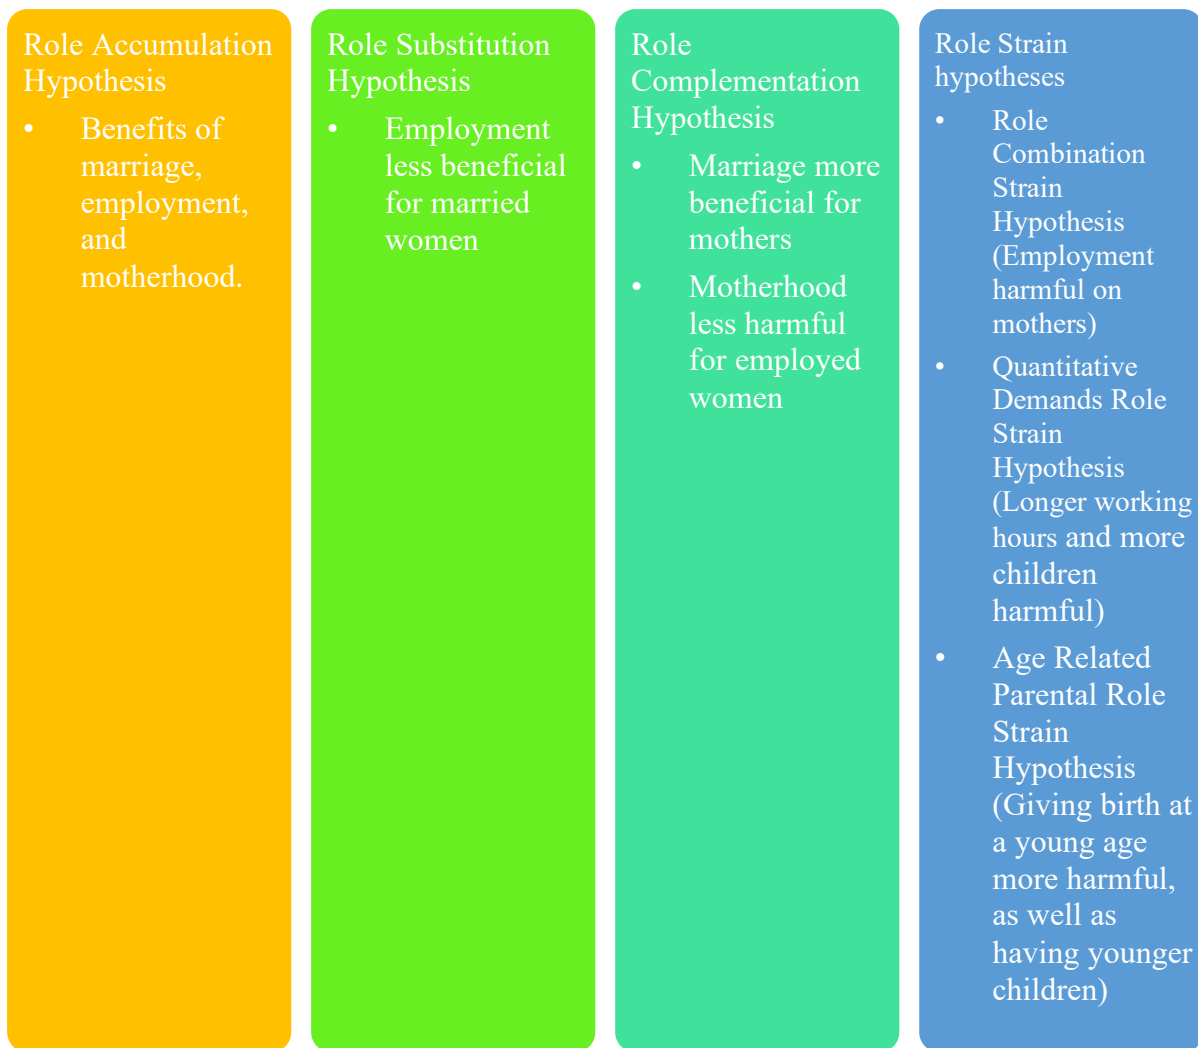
Role Accumulation Hypothesis

- Benefits of marriage, employment, and motherhood.

Role Substitution Hypothesis

- Employment less beneficial for married women

Role Complementation Hypothesis

- Marriage more beneficial for mothers
- Motherhood less harmful for employed women

Role Strain hypotheses

- Role Combination Strain Hypothesis (Employment harmful on mothers)
- Quantitative Demands Role Strain Hypothesis (Longer working hours and more children harmful)
- Age Related Parental Role Strain Hypothesis (Giving birth at a young age more harmful, as well as having younger children)